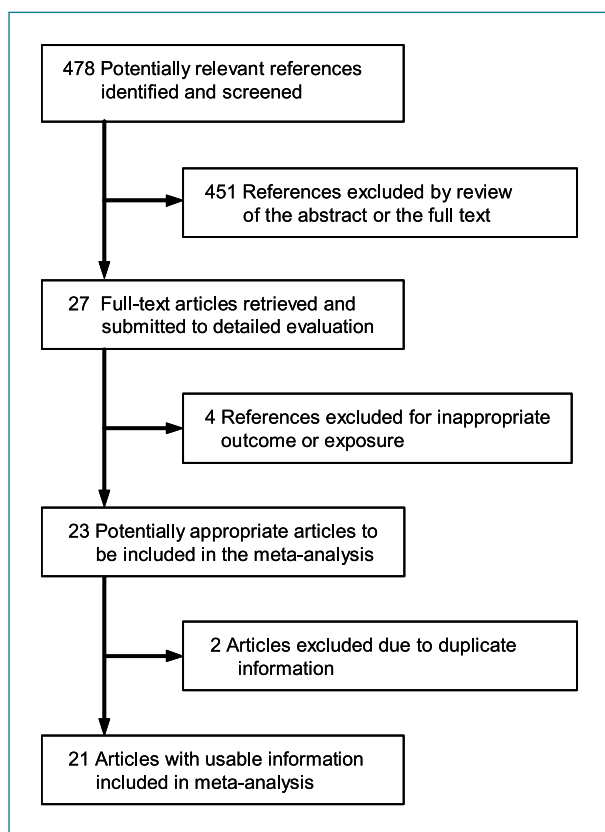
478 Potentially relevant references identified and screened

451 References excluded by review of the abstract or the full text

27 Full-text articles retrieved and submitted to detailed evaluation

4 References excluded for inappropriate outcome or exposure

23 Potentially appropriate articles to be included in the meta-analysis

2 Articles excluded due to duplicate information

21 Articles with usable information included in meta-analysis